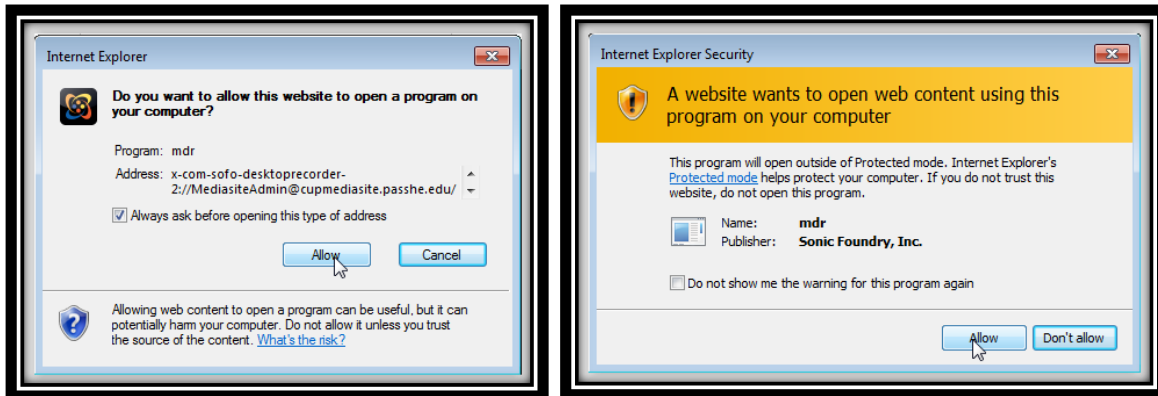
Internet Explorer

Do you want to allow this website to open a program on your computer?

Program: mdr

Address: x-com-sofo-desktoprecorder-2://MediasiteAdmin@cupmediasite.passhe.edu/

Always ask before opening this type of address

Allow

Cancel

Allowing web content to open a program can be useful, but it can potentially harm your computer. Do not allow it unless you trust the source of the content. What's the risk?

Internet Explorer Security

A website wants to open web content using this program on your computer

This program will open outside of Protected mode. Internet Explorer's Protected mode helps protect your computer. If you do not trust this website, do not open this program.

Name: mdr
Publisher: Sonic Foundry, Inc.

Do not show me the warning for this program again

Allow

Don't allow